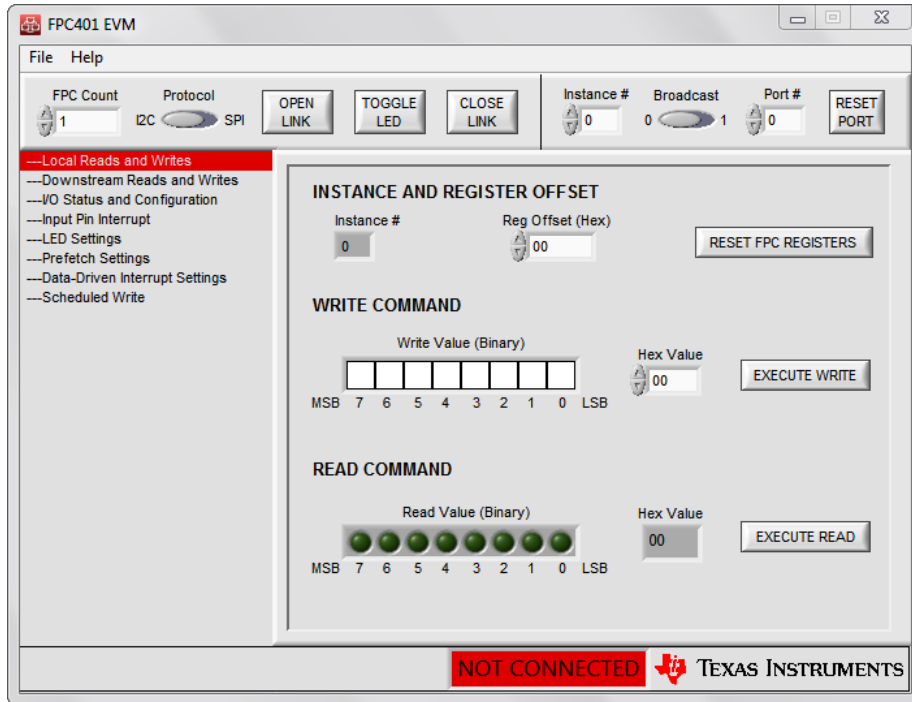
FPC401 EVM

File Help

FPC Count
1
Protocol
I2C SPI
OPEN LINK
TOGGLE LED
CLOSE LINK
Instance #
0
Broadcast
0 1
Port #
0
RESET PORT

---Local Reads and Writes
---Downstream Reads and Writes
---I/O Status and Configuration
---Input Pin Interrupt
---LED Settings
---Prefetch Settings
---Data-Driven Interrupt Settings
---Scheduled Write

INSTANCE AND REGISTER OFFSET

Instance #
0
Reg Offset (Hex)
00
RESET FPC REGISTERS

WRITE COMMAND

Write Value (Binary)
MSB 7 6 5 4 3 2 1 0 LSB
Hex Value
00
EXECUTE WRITE

READ COMMAND

Read Value (Binary)
MSB 7 6 5 4 3 2 1 0 LSB
Hex Value
00
EXECUTE READ

NOT CONNECTED
TEXAS INSTRUMENTS